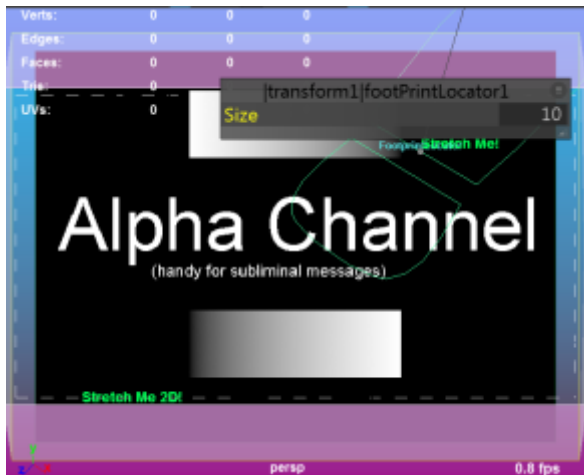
Verts: 0 0 0
Edges: 0 0 0
Faces: 0 0 0
Tris: 0 0 0
UVs: 0 0 0

|transform1|footPrintLocator1
Size 10

Footprint Stretch Me!

Alpha Channel
(handy for subliminal messages)

Stretch Me 2D!

persp
0.8 fps